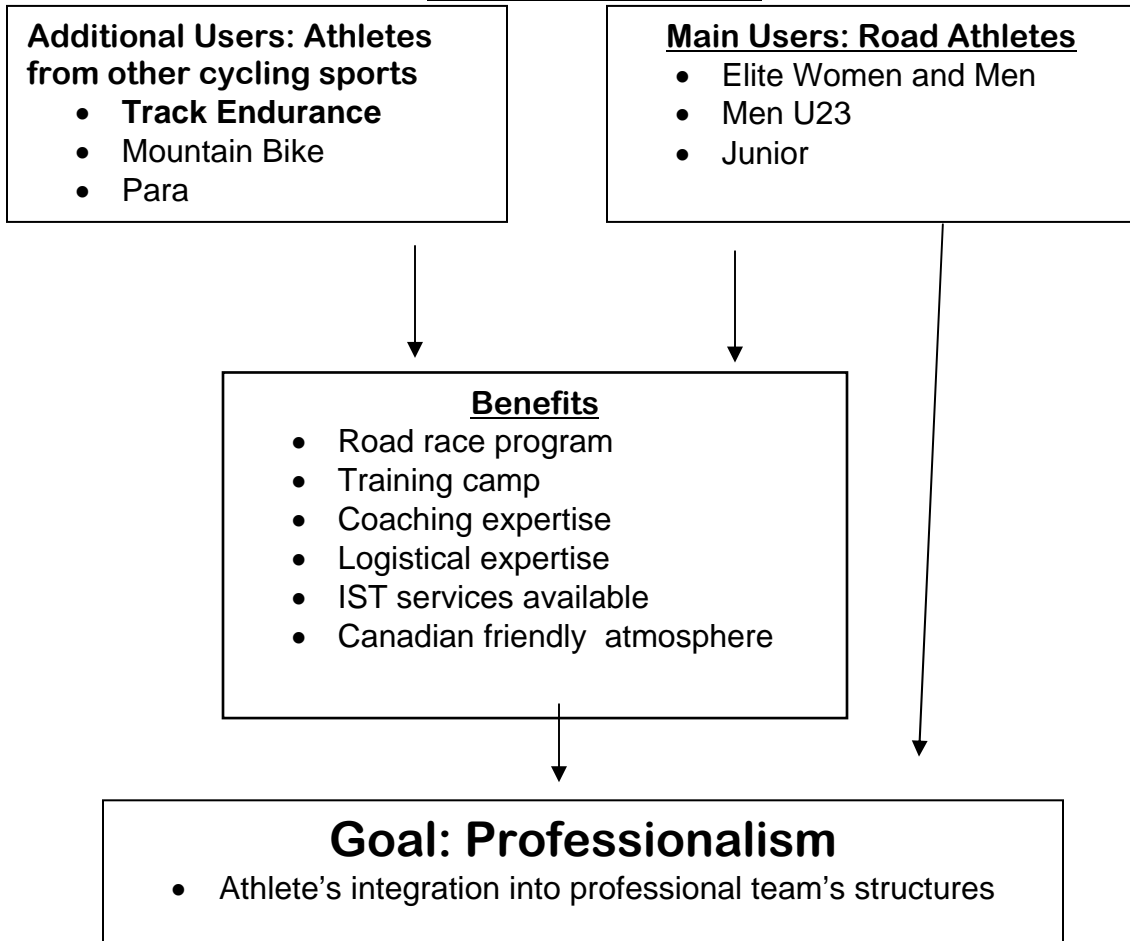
Additional Users: Athletes from other cycling sports
- Track Endurance
- Mountain Bike
- Para

Main Users: Road Athletes
- Elite Women and Men
- Men U23
- Junior

Benefits
- Road race program
- Training camp
- Coaching expertise
- Logistical expertise
- IST services available
- Canadian friendly atmosphere

Goal: Professionalism
- Athlete's integration into professional team's structures